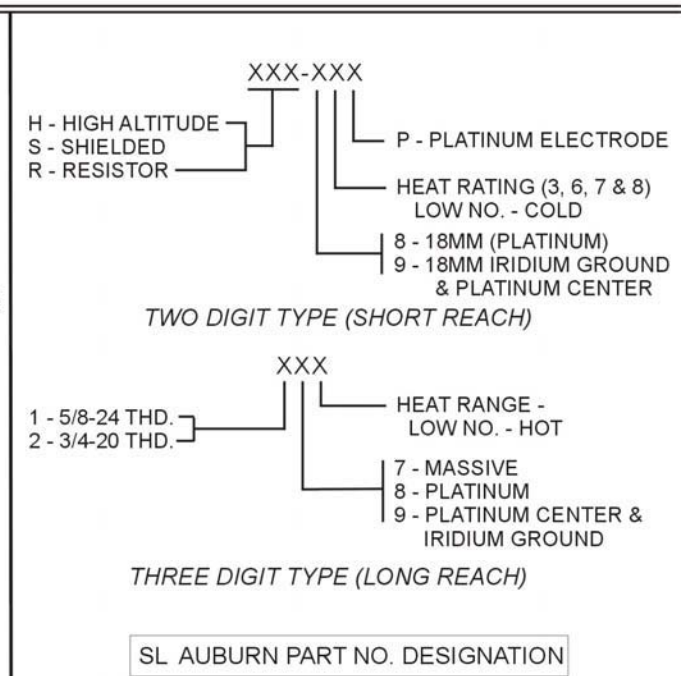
XXX-XXX

H - HIGH ALTITUDE
S - SHIELDED
R - RESISTOR

P - PLATINUM ELECTRODE

HEAT RATING (3, 6, 7 & 8)
LOW NO. - COLD

8 - 18MM (PLATINUM)
9 - 18MM IRIDIUM GROUND & PLATINUM CENTER

TWO DIGIT TYPE (SHORT REACH)

XXX

1 - 5/8-24 THD.
2 - 3/4-20 THD.

HEAT RANGE -
LOW NO. - HOT

7 - MASSIVE
8 - PLATINUM
9 - PLATINUM CENTER & IRIDIUM GROUND

THREE DIGIT TYPE (LONG REACH)

SL AUBURN PART NO. DESIGNATION